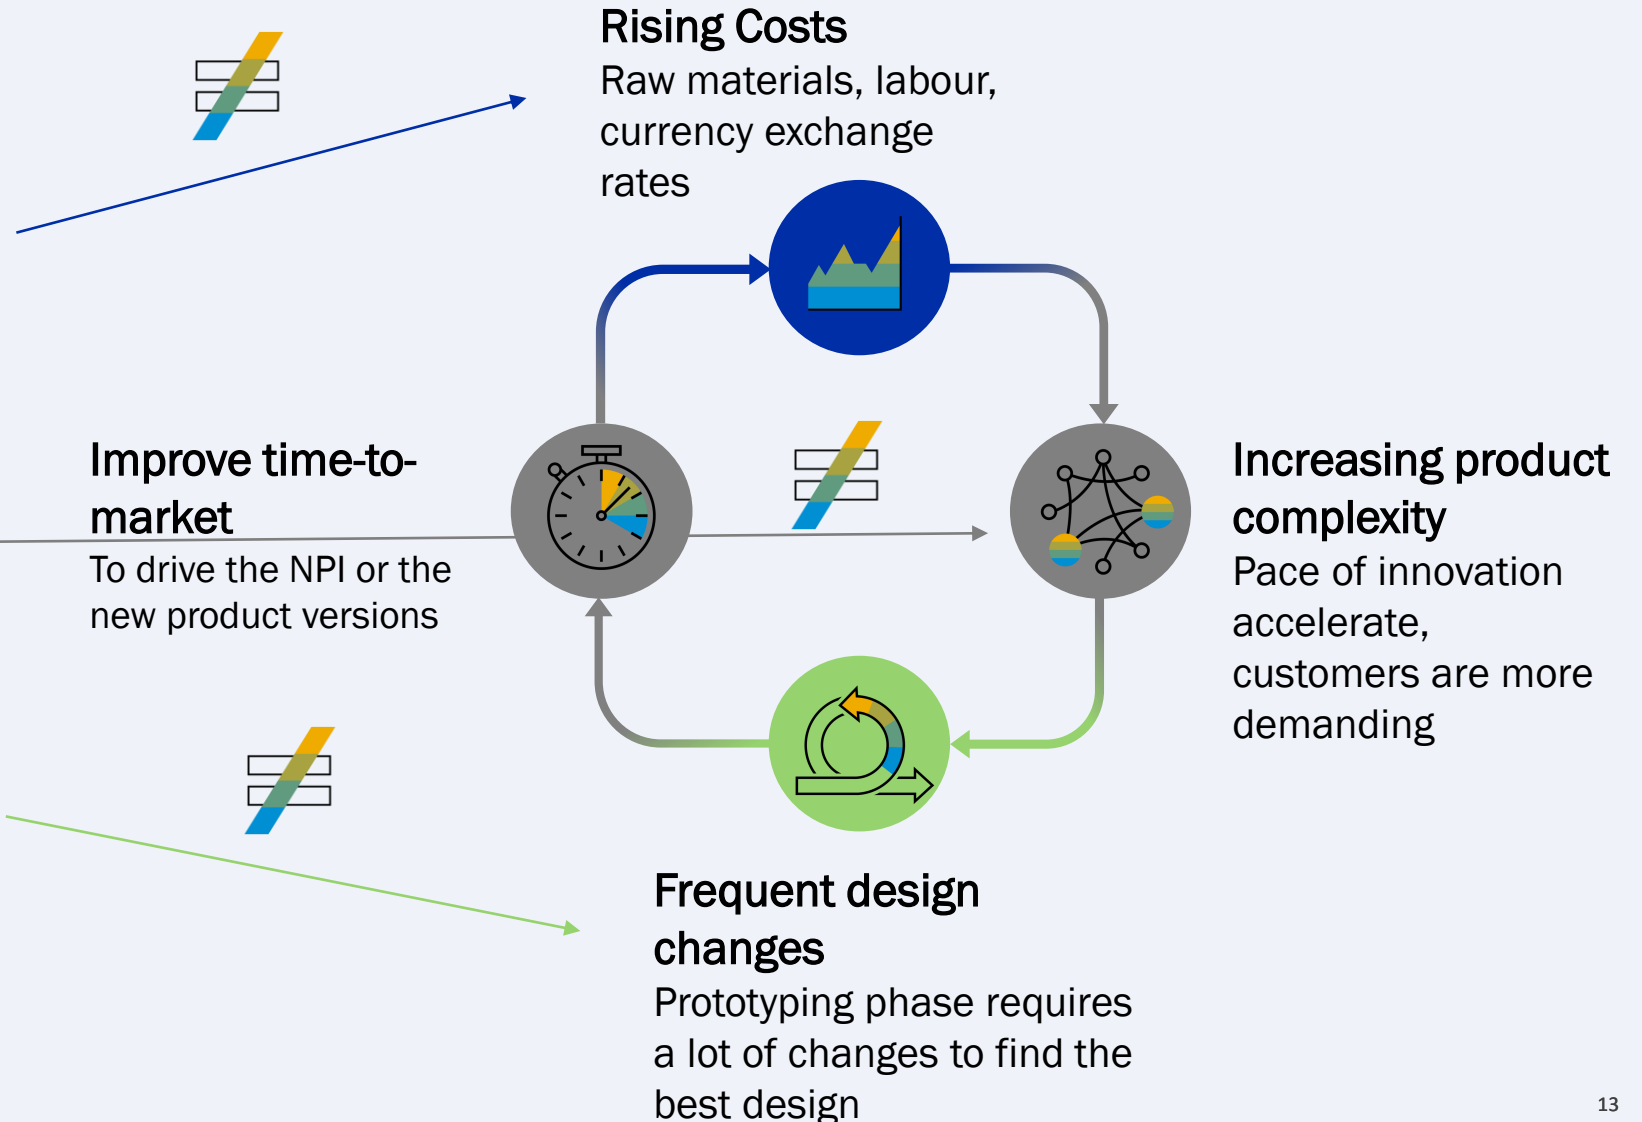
Rising Costs
Raw materials, labour, currency exchange rates

Improve time-to-market
To drive the NPI or the new product versions

Increasing product complexity
Pace of innovation accelerate, customers are more demanding

Frequent design changes
Prototyping phase requires a lot of changes to find the best design

13